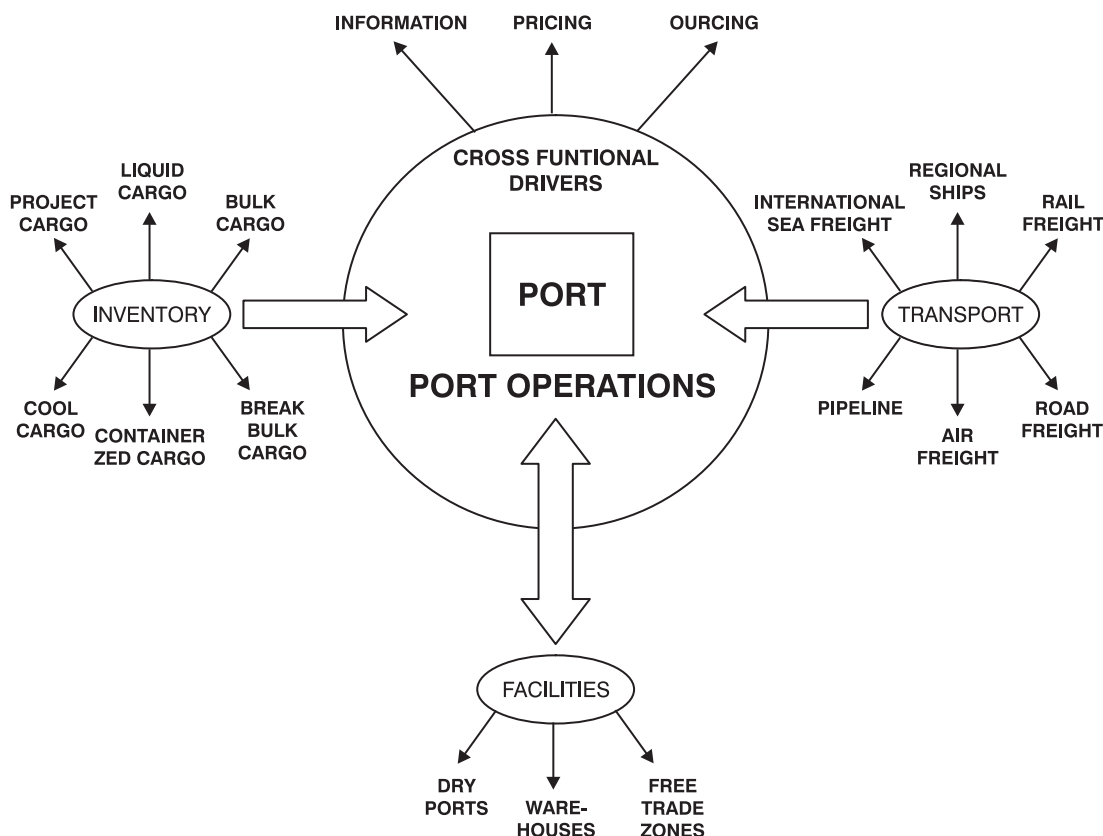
INFORMATION
PRICING
OURCING

CROSS FUNTIONAL DRIVERS

PORT

PORT OPERATIONS

PROJECT CARGO
LIQUID CARGO
BULK CARGO
INVENTORY
COOL CARGO
CONTAINER ZED CARGO
BREAK BULK CARGO

INTERNATIONAL SEA FREIGHT
REGIONAL SHIPS
RAIL FREIGHT
TRANSPORT
PIPELINE
AIR FREIGHT
ROAD FREIGHT

FACILITIES
DRY PORTS
WARE-HOUSES
FREE TRADE ZONES